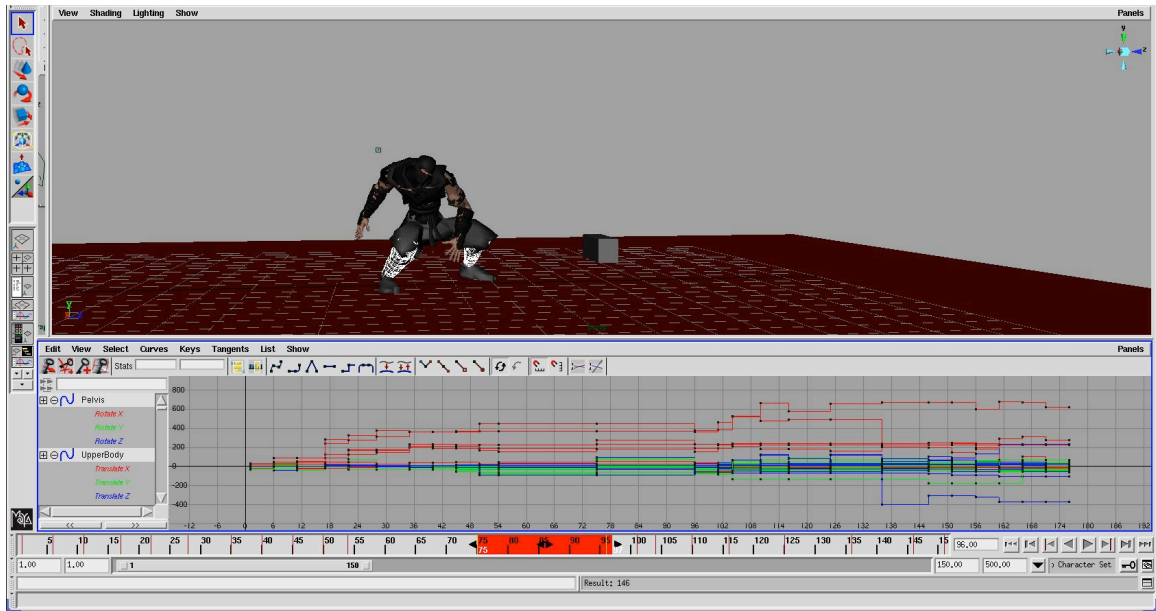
View Shading Lighting Show

Panels

Edit View Select Curves Keys Tangents List Show

Panels

Stats

Pelvis
Rotate X
Rotate Y
Rotate Z
UpperBody
Translate X
Translate Y
Translate Z

800
600
400
200
0
-200
-400

-12 -6 0 6 12 18 24 30 36 42 48 54 60 66 72 78 84 90 96 102 108 114 120 126 132 138 144 150 156 162 168 174 180 186 192

5 10 15 20 25 30 35 40 45 50 55 60 65 70 75 80 85 90 95 100 105 110 115 120 125 130 135 140 145 150

75

96.00

1.00 1.00 1 150 150.00 500.00 Character Set

Result: 146